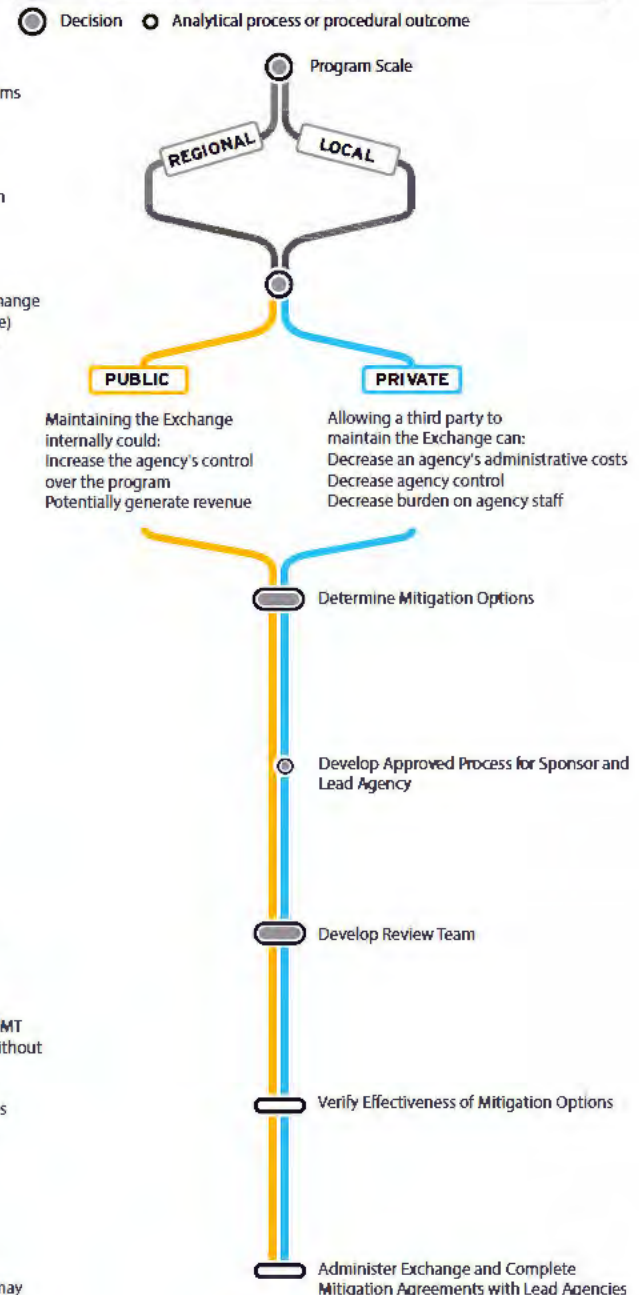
Decision  Analytical process or procedural outcome

ms

n

ange
e)

MT
ithout

s

nay

Program Scale

REGIONAL

LOCAL

PUBLIC

PRIVATE

Maintaining the Exchange internally could:
Increase the agency's control over the program
Potentially generate revenue

Allowing a third party to maintain the Exchange can:
Decrease an agency's administrative costs
Decrease agency control
Decrease burden on agency staff

Determine Mitigation Options

Develop Approved Process for Sponsor and Lead Agency

Develop Review Team

Verify Effectiveness of Mitigation Options

Administer Exchange and Complete Mitigation Agreements with Lead Agencies